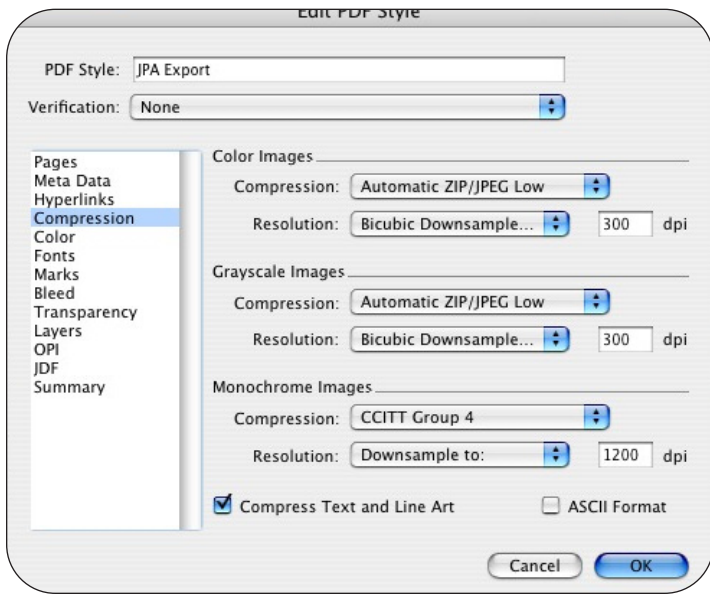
Edit PDF Style

PDF Style: JPA Export

Verification: None

Pages
Meta Data
Hyperlinks
Compression
Color
Fonts
Marks
Bleed
Transparency
Layers
OPI
JDF
Summary

Color Images

Compression: Automatic ZIP/JPEG Low

Resolution: Bicubic Downsample... 300 dpi

Grayscale Images

Compression: Automatic ZIP/JPEG Low

Resolution: Bicubic Downsample... 300 dpi

Monochrome Images

Compression: CCITT Group 4

Resolution: Downsample to: 1200 dpi

Compress Text and Line Art

ASCII Format

Cancel

OK